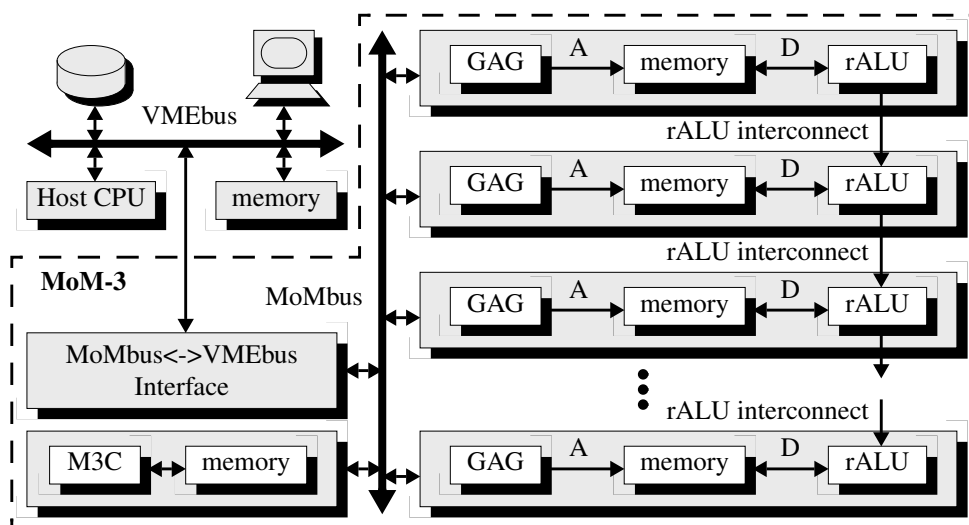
VMEbus

Host CPU

memory

MoM-3

MoMbus

MoMbus<->VMEbus Interface

M3C

memory

GAG
A
memory
D
rALU

rALU interconnect

GAG
A
memory
D
rALU

rALU interconnect

GAG
A
memory
D
rALU

rALU interconnect

GAG
A
memory
D
rALU